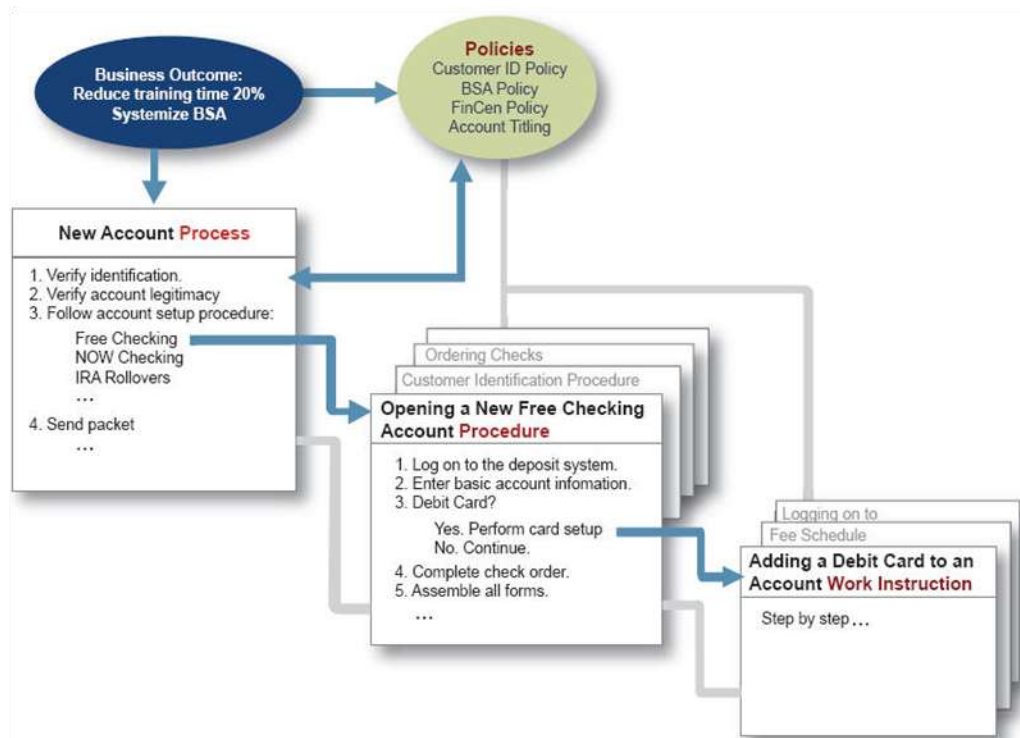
Business Outcome:
Reduce training time 20%
Systemize BSA

Policies
Customer ID Policy
BSA Policy
FinCen Policy
Account Titling

New Account Process

1. Verify identification.
2. Verify account legitimacy
3. Follow account setup procedure:
Free Checking
NOW Checking
IRA Rollovers
...
4. Send packet
...

Ordering Checks
Customer Identification Procedure

Opening a New Free Checking Account Procedure

1. Log on to the deposit system.
2. Enter basic account infomation.
3. Debit Card?
Yes. Perform card setup
No. Continue.
4. Complete check order.
5. Assemble all forms.
...

Logging on to
Fee Schedule

Adding a Debit Card to an Account Work Instruction

Step by step...